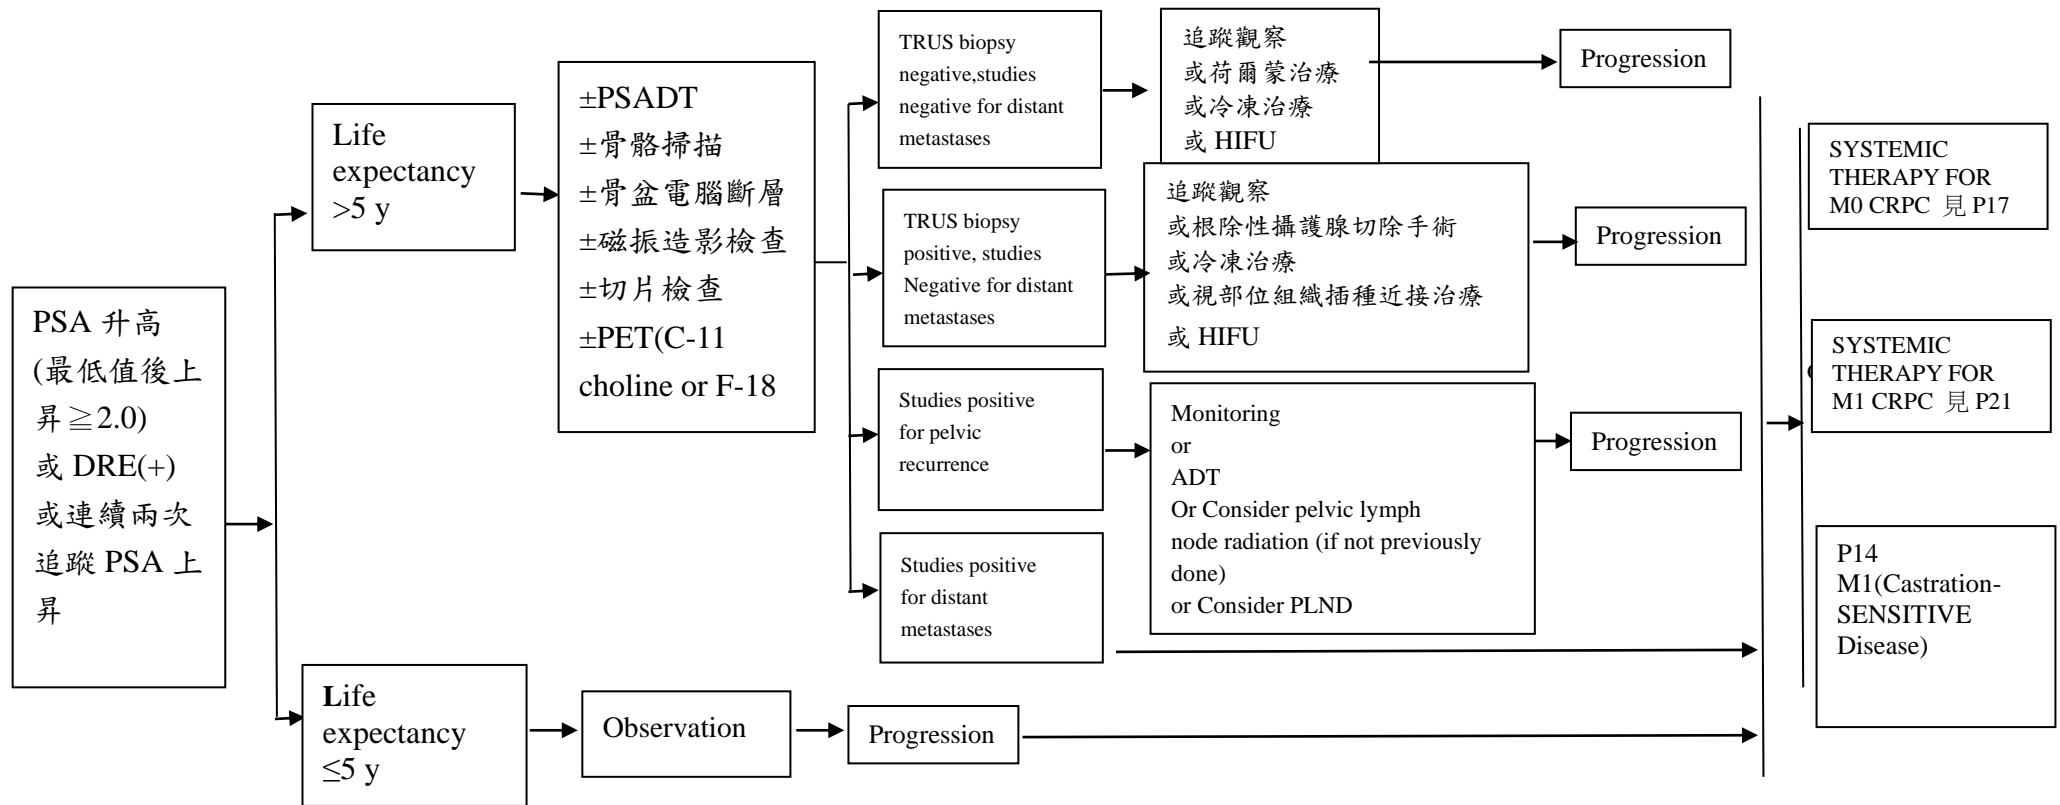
PSA 升高 (最低值後上昇≧2.0) 或 DRE(+) 或連續兩次追蹤 PSA 上昇

Life expectancy >5 y

±PSADT
±骨骼掃描
±骨盆電腦斷層
±磁振造影檢查
±切片檢查
±PET(C-11 choline or F-18

TRUS biopsy negative,studies negative for distant metastases

追蹤觀察
或荷爾蒙治療
或冷凍治療
或 HIFU

Progression

TRUS biopsy positive, studies Negative for distant metastases

追蹤觀察
或根除性攝護腺切除手術
或冷凍治療
或視部位組織插種近接治療
或 HIFU

Progression

Studies positive for pelvic recurrence

Monitoring
or
ADT
Or Consider pelvic lymph node radiation (if not previously done)
or Consider PLND

Progression

Studies positive for distant metastases

Life expectancy ≤5 y

Observation

Progression

SYSTEMIC THERAPY FOR M0 CRPC 見 P17

SYSTEMIC THERAPY FOR M1 CRPC 見 P21

P14
M1(Castration-SENSITIVE Disease)